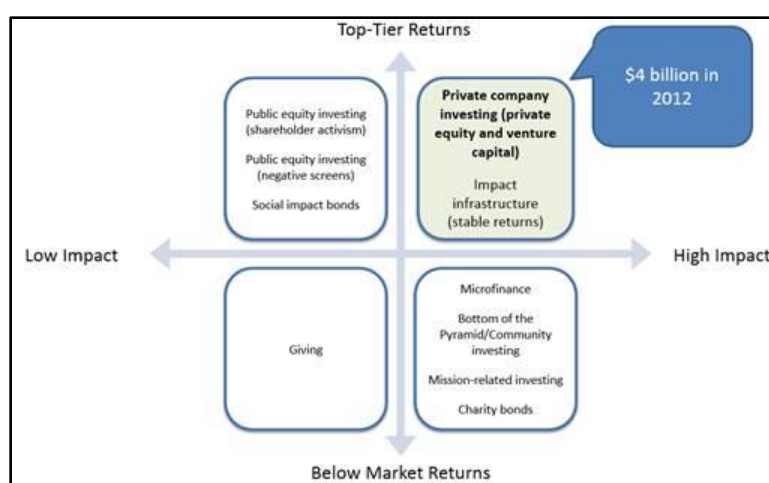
Top-Tier Returns

$4 billion in 2012

Public equity investing (shareholder activism)

Public equity investing (negative screens)

Social impact bonds

Private company investing (private equity and venture capital)

Impact infrastructure (stable returns)

Low Impact

High Impact

Giving

Microfinance

Bottom of the Pyramid/Community investing

Mission-related investing

Charity bonds

Below Market Returns